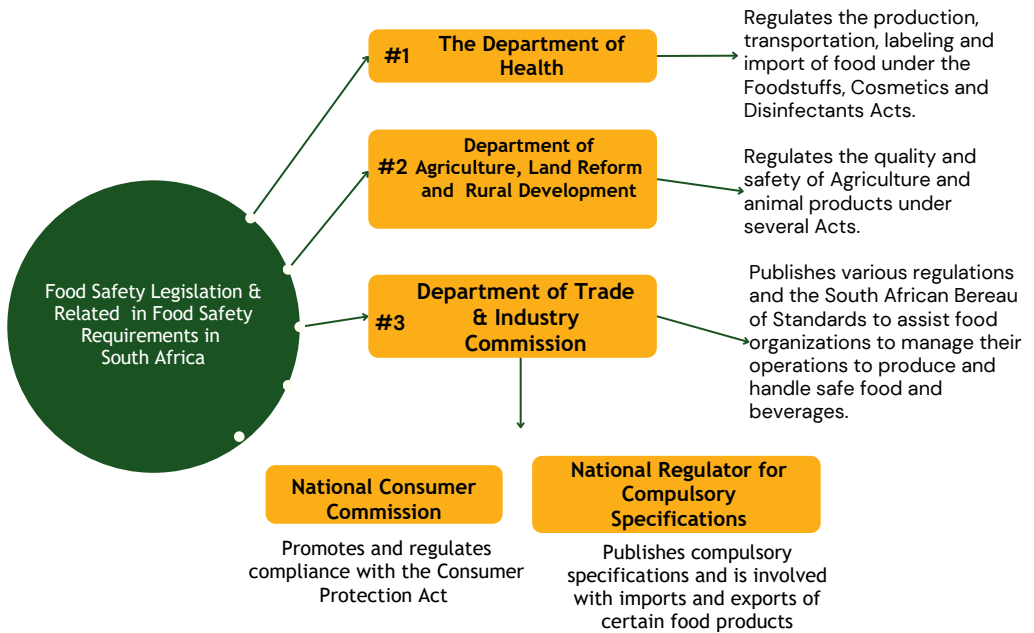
Food Safety Legislation & Related in Food Safety Requirements in South Africa

#1 The Department of Health

Regulates the production, transportation, labeling and import of food under the Foodstuffs, Cosmetics and Disinfectants Acts.

#2 Department of Agriculture, Land Reform and Rural Development

Regulates the quality and safety of Agriculture and animal products under several Acts.

#3 Department of Trade & Industry Commission

Publishes various regulations and the South African Bereau of Standards to assist food organizations to manage their operations to produce and handle safe food and beverages.

National Consumer Commission

Promotes and regulates compliance with the Consumer Protection Act

National Regulator for Compulsory Specifications

Publishes compulsory specifications and is involved with imports and exports of certain food products